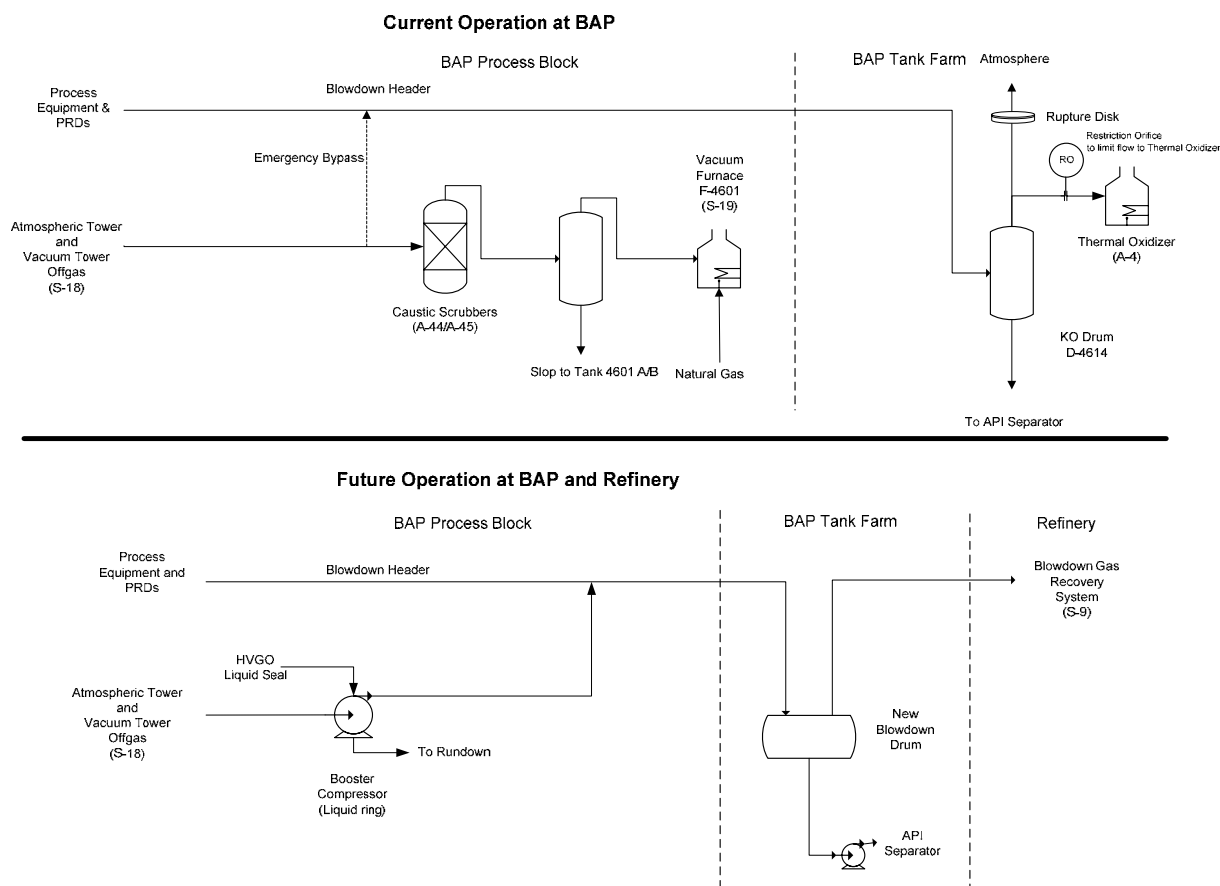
Current Operation at BAP

BAP Process Block

BAP Tank Farm

Atmosphere

Process Equipment & PRDs

Blowdown Header

Rupture Disk

RO

Restriction Orifice to limit flow to Thermal Oxidizer

Emergency Bypass

Vacuum Furnace F-4601 (S-19)

Atmospheric Tower and Vacuum Tower Offgas (S-18)

Thermal Oxidizer (A-4)

Caustic Scrubbers (A-44/A-45)

KO Drum D-4614

Slop to Tank 4601 A/B

Natural Gas

To API Separator

Future Operation at BAP and Refinery

BAP Process Block

BAP Tank Farm

Refinery

Process Equipment and PRDs

Blowdown Header

Blowdown Gas Recovery System (S-9)

HVGO Liquid Seal

Atmospheric Tower and Vacuum Tower Offgas (S-18)

New Blowdown Drum

To Rundown

Booster Compressor (Liquid ring)

API Separator